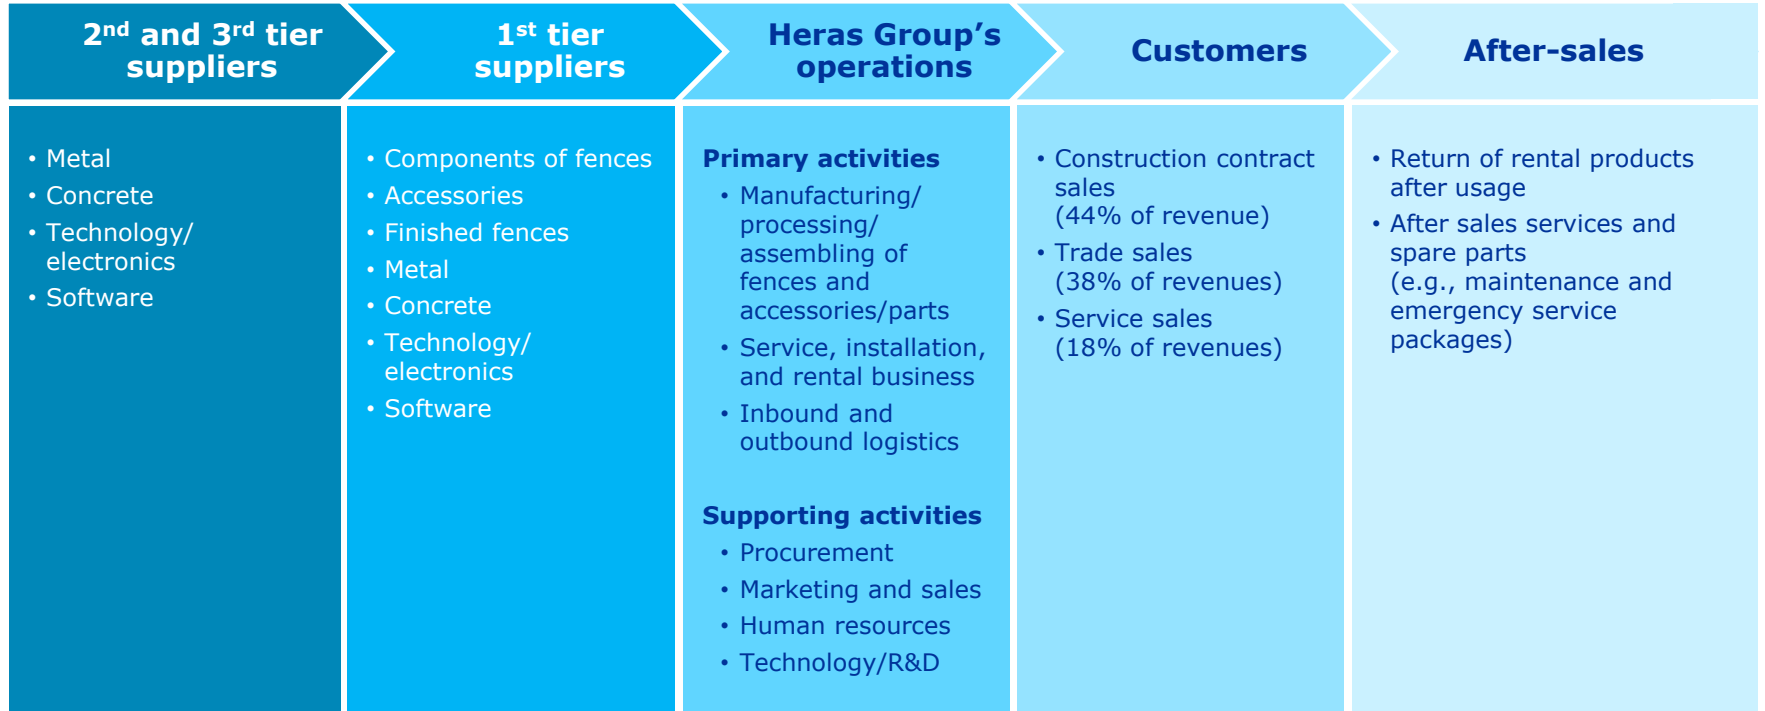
2$^{nd}$ and 3$^{rd}$ tier suppliers

• Metal
• Concrete
• Technology/ electronics
• Software

1$^{st}$ tier suppliers

• Components of fences
• Accessories
• Finished fences
• Metal
• Concrete
• Technology/ electronics
• Software

Heras Group's operations

Primary activities
• Manufacturing/ processing/ assembling of fences and accessories/parts
• Service, installation, and rental business
• Inbound and outbound logistics

Supporting activities
• Procurement
• Marketing and sales
• Human resources
• Technology/R&D

Customers

• Construction contract sales (44% of revenue)
• Trade sales (38% of revenues)
• Service sales (18% of revenues)

After-sales

• Return of rental products after usage
• After sales services and spare parts (e.g., maintenance and emergency service packages)